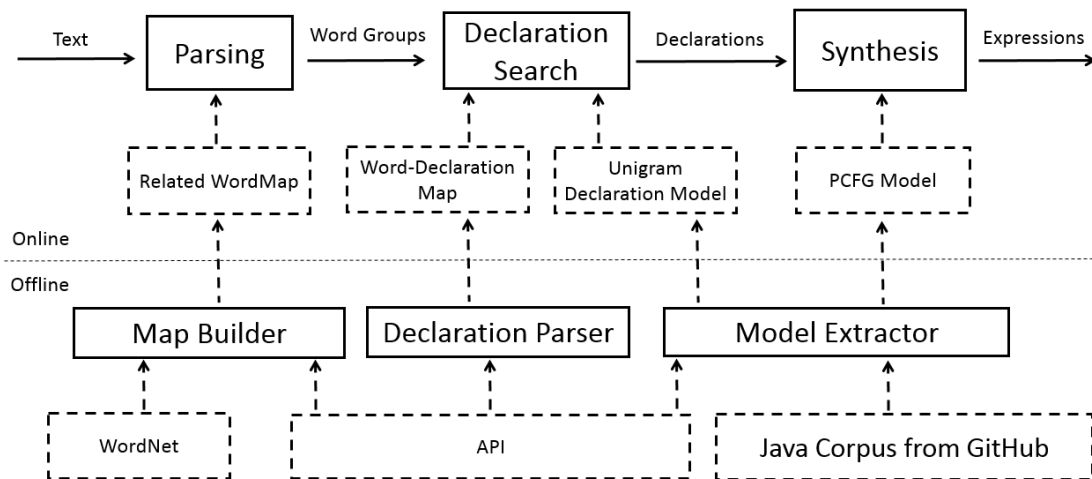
Text

Parsing

Word Groups

Declaration Search

Declarations

Synthesis

Expressions

Related WordMap

Word-Declaration Map

Unigram Declaration Model

PCFG Model

Online

Offline

Map Builder

Declaration Parser

Model Extractor

WordNet

API

Java Corpus from GitHub